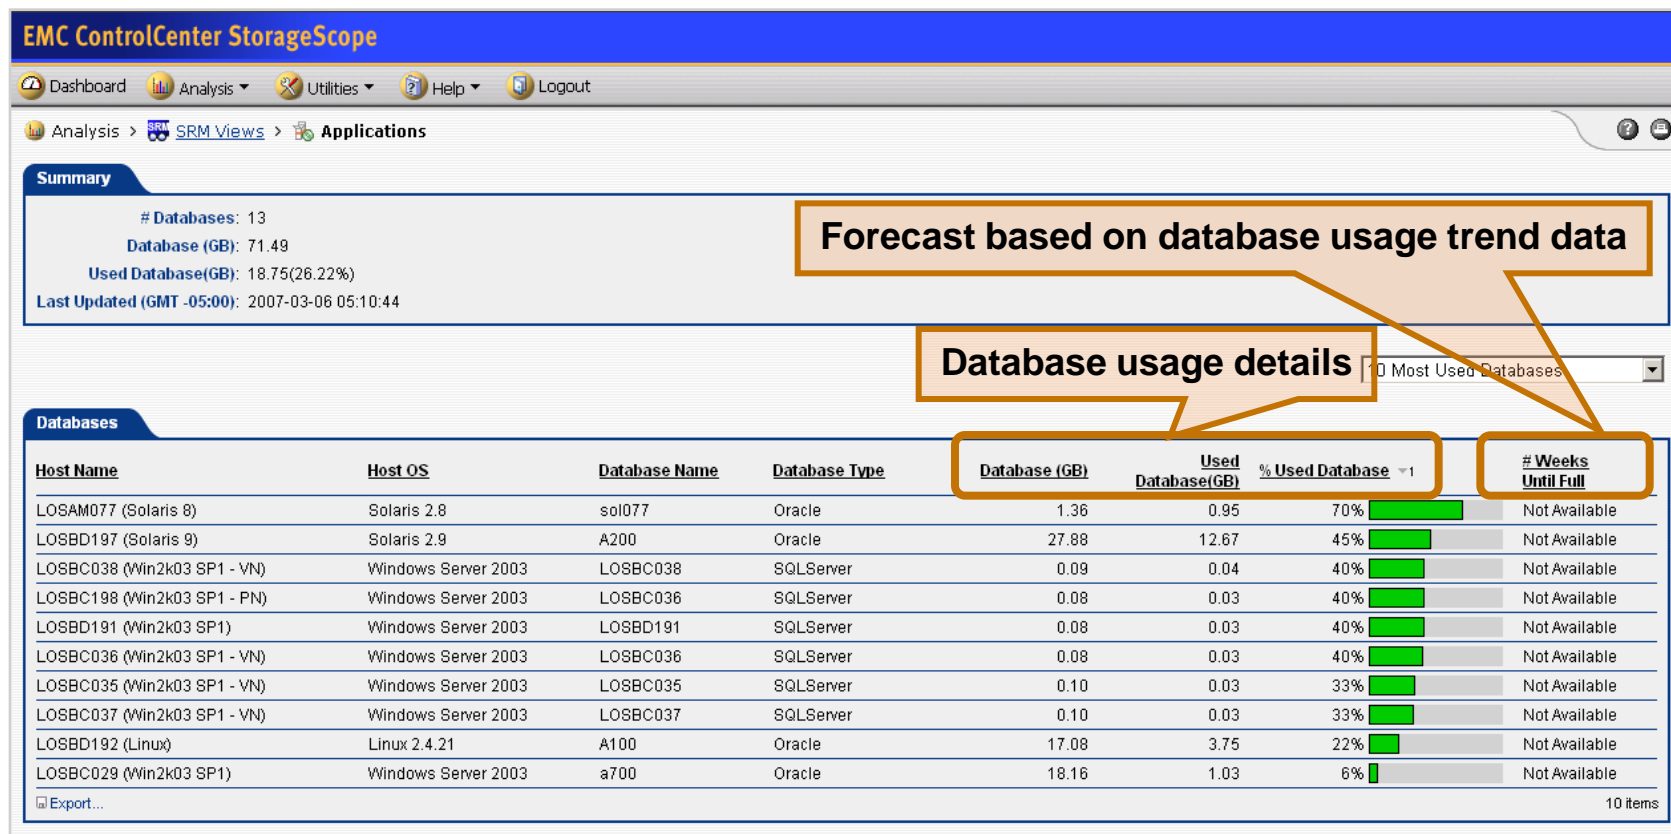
EMC ControlCenter StorageScope

Dashboard Analysis Utilities Help Logout

Analysis > SRM Views > Applications

Summary

# Databases: 13
Database (GB): 71.49
Used Database(GB): 18.75(26.22%)
Last Updated (GMT -05:00): 2007-03-06 05:10:44

Forecast based on database usage trend data

Database usage details

10 Most Used Databases

Databases

| Host Name | Host OS | Database Name | Database Type | Database (GB) | Used Database(GB) | % Used Database | # Weeks Until Full |
|---|---|---|---|---|---|---|---|
| LOSAM077 (Solaris 8) | Solaris 2.8 | sol077 | Oracle | 1.36 | 0.95 | 70% | Not Available |
| LOSBD197 (Solaris 9) | Solaris 2.9 | A200 | Oracle | 27.88 | 12.67 | 45% | Not Available |
| LOSBC038 (Win2k03 SP1 - VN) | Windows Server 2003 | LOSBC038 | SQLServer | 0.09 | 0.04 | 40% | Not Available |
| LOSBC198 (Win2k03 SP1 - PN) | Windows Server 2003 | LOSBC036 | SQLServer | 0.08 | 0.03 | 40% | Not Available |
| LOSBD191 (Win2k03 SP1) | Windows Server 2003 | LOSBD191 | SQLServer | 0.08 | 0.03 | 40% | Not Available |
| LOSBC036 (Win2k03 SP1 - VN) | Windows Server 2003 | LOSBC036 | SQLServer | 0.08 | 0.03 | 40% | Not Available |
| LOSBC035 (Win2k03 SP1 - VN) | Windows Server 2003 | LOSBC035 | SQLServer | 0.10 | 0.03 | 33% | Not Available |
| LOSBC037 (Win2k03 SP1 - VN) | Windows Server 2003 | LOSBC037 | SQLServer | 0.10 | 0.03 | 33% | Not Available |
| LOSBD192 (Linux) | Linux 2.4.21 | A100 | Oracle | 17.08 | 3.75 | 22% | Not Available |
| LOSBC029 (Win2k03 SP1) | Windows Server 2003 | a700 | Oracle | 18.16 | 1.03 | 6% | Not Available |

Export... 10 items